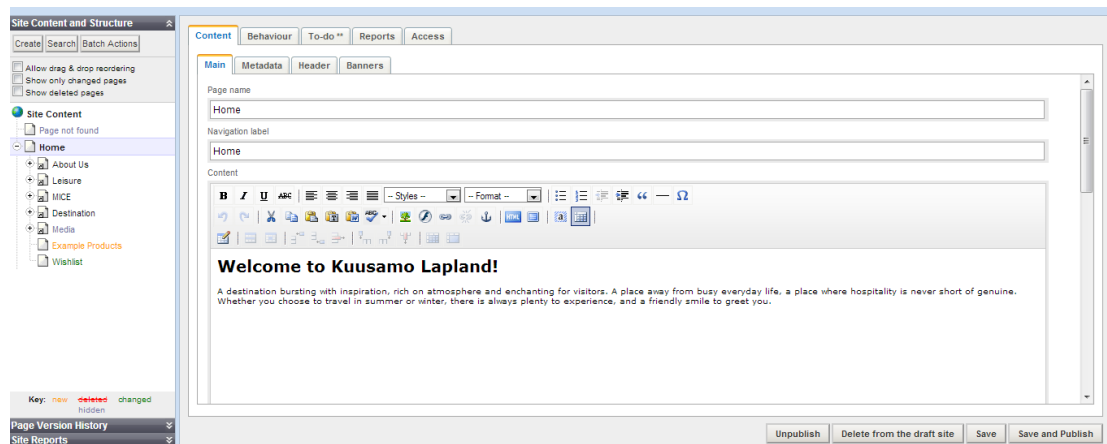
Site Content and Structure

Create Search Batch Actions

Allow drag & drop reordering
Show only changed pages
Show deleted pages

Site Content
Page not found
Home
About Us
Leisure
MICE
Destination
Media
Example Products
Wishlist

Key: new deleted changed hidden

Page Version History
Site Reports

Content Behaviour To-do ** Reports Access

Main Metadata Header Banners

Page name
Home

Navigation label
Home

Content

B I U ABC -- Styles -- -- Format -- Ω

Welcome to Kuusamo Lapland!

A destination bursting with inspiration, rich on atmosphere and enchanting for visitors. A place away from busy everyday life, a place where hospitality is never short of genuine. Whether you choose to travel in summer or winter, there is always plenty to experience, and a friendly smile to greet you.

Unpublish Delete from the draft site Save Save and Publish